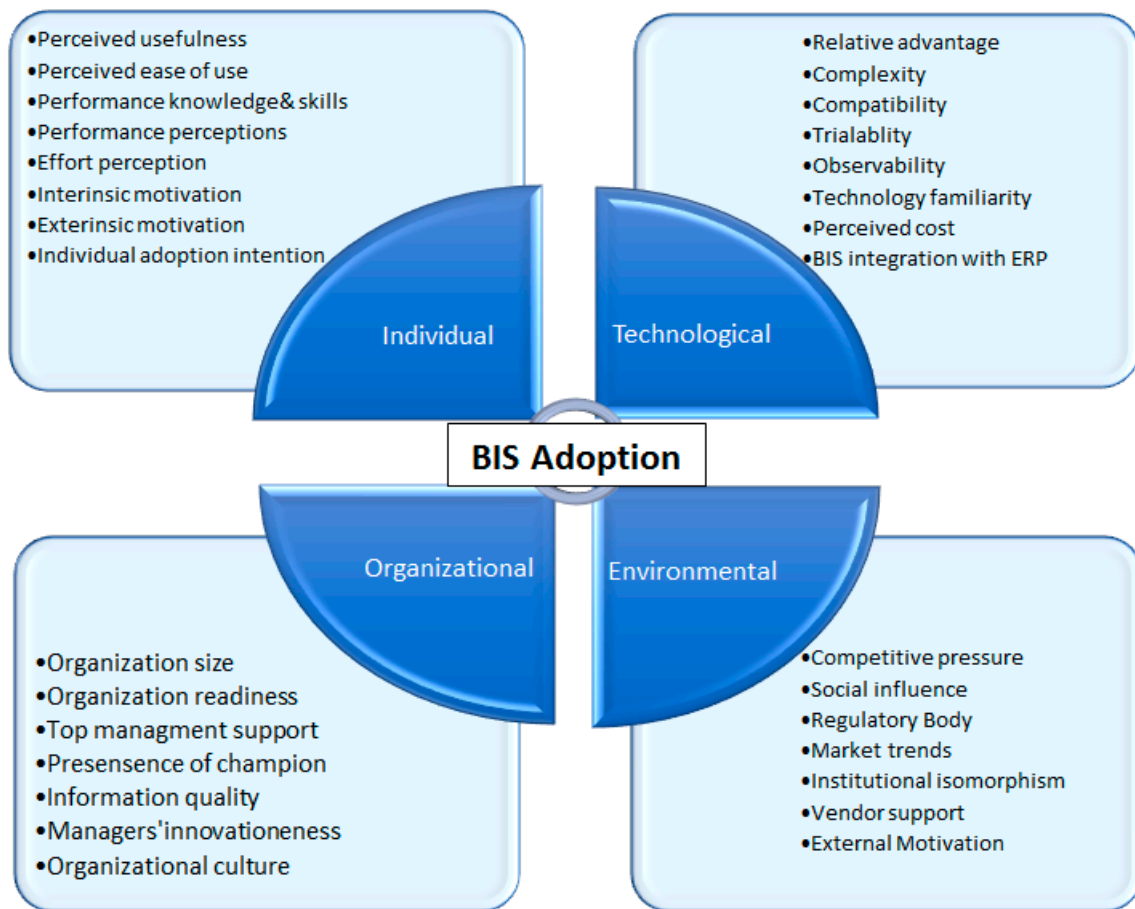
•Perceived usefulness
•Perceived ease of use
•Performance knowledge& skills
•Performance perceptions
•Effort perception
•Interinsic motivation
•Exterinsic motivation
•Individual adoption intention

•Relative advantage
•Complexity
•Compatibility
•Trialablity
•Observability
•Technology familiarity
•Perceived cost
•BIS integration with ERP

Individual

Technological

BIS Adoption

Organizational

Environmental

•Organization size
•Organization readiness
•Top managment support
•Presensence of champion
•Information quality
•Managers'innovationeness
•Organizational culture

•Competitive pressure
•Social influence
•Regulatory Body
•Market trends
•Institutional isomorphism
•Vendor support
•External Motivation